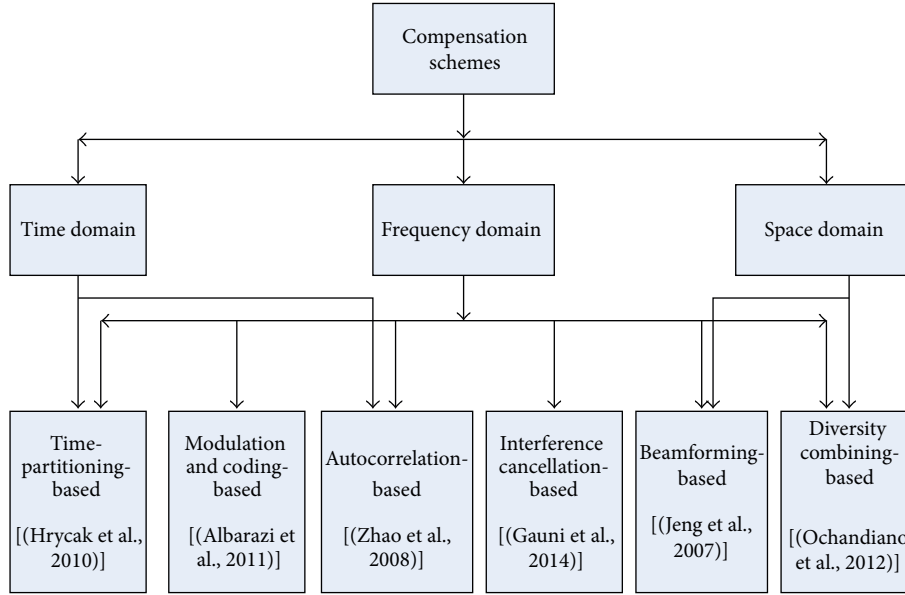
Compensation schemes

Time domain

Frequency domain

Space domain

Time-partitioning-based

[(Hrycak et al., 2010)]

Modulation and coding-based

[(Albarazi et al., 2011)]

Autocorrelation-based

[(Zhao et al., 2008)]

Interference cancellation-based

[(Gauni et al., 2014)]

Beamforming-based

[(Jeng et al., 2007)]

Diversity combining-based

[(Ochandiano et al., 2012)]